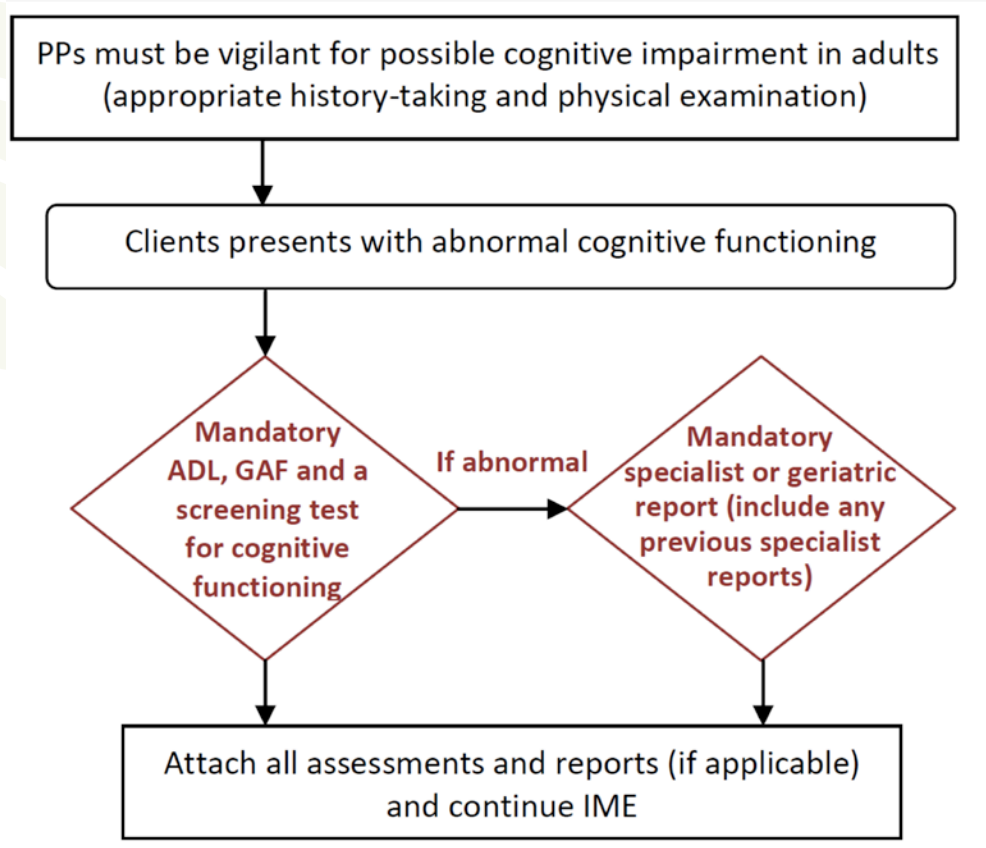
PPs must be vigilant for possible cognitive impairment in adults (appropriate history-taking and physical examination)

Clients presents with abnormal cognitive functioning

Mandatory ADL, GAF and a screening test for cognitive functioning

If abnormal

Mandatory specialist or geriatric report (include any previous specialist reports)

Attach all assessments and reports (if applicable) and continue IME